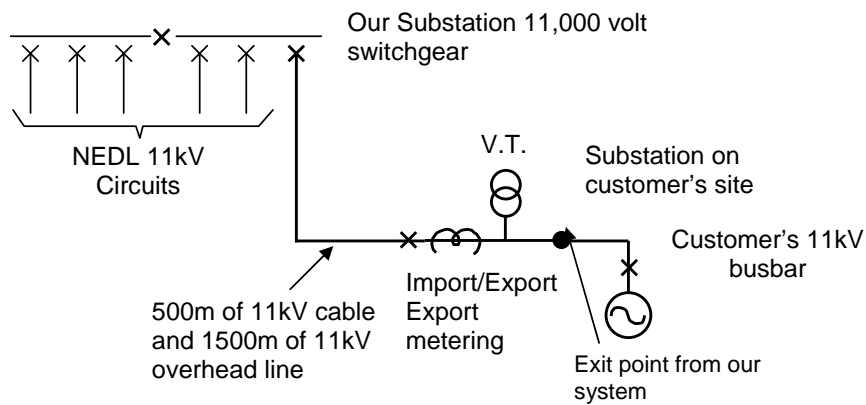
Our Substation 11,000 volt switchgear

NEDL 11kV Circuits

V.T.

Substation on customer's site

Customer's 11kV busbar

500m of 11kV cable and 1500m of 11kV overhead line

Import/Export Export metering

Exit point from our system